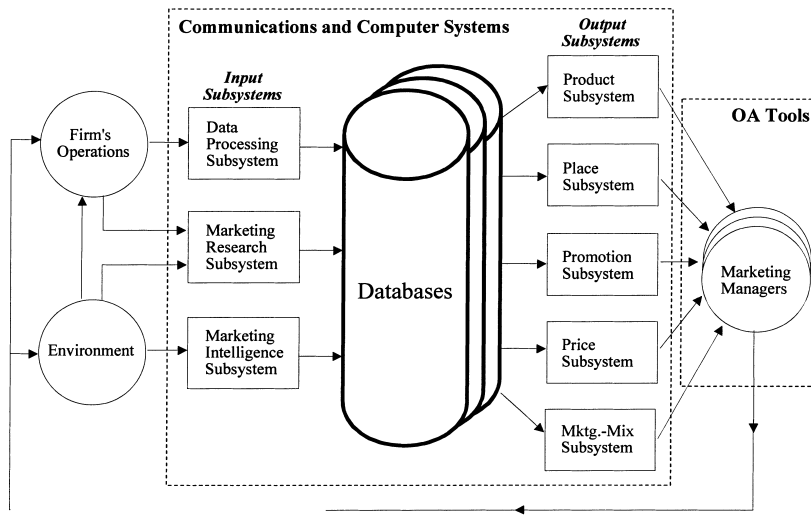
Communications and Computer Systems

Output Subsystems

Input Subsystems

Firm's Operations

Data Processing Subsystem

Marketing Research Subsystem

Environment

Marketing Intelligence Subsystem

Databases

Product Subsystem

Place Subsystem

Promotion Subsystem

Price Subsystem

Mktg.-Mix Subsystem

OA Tools

Marketing Managers